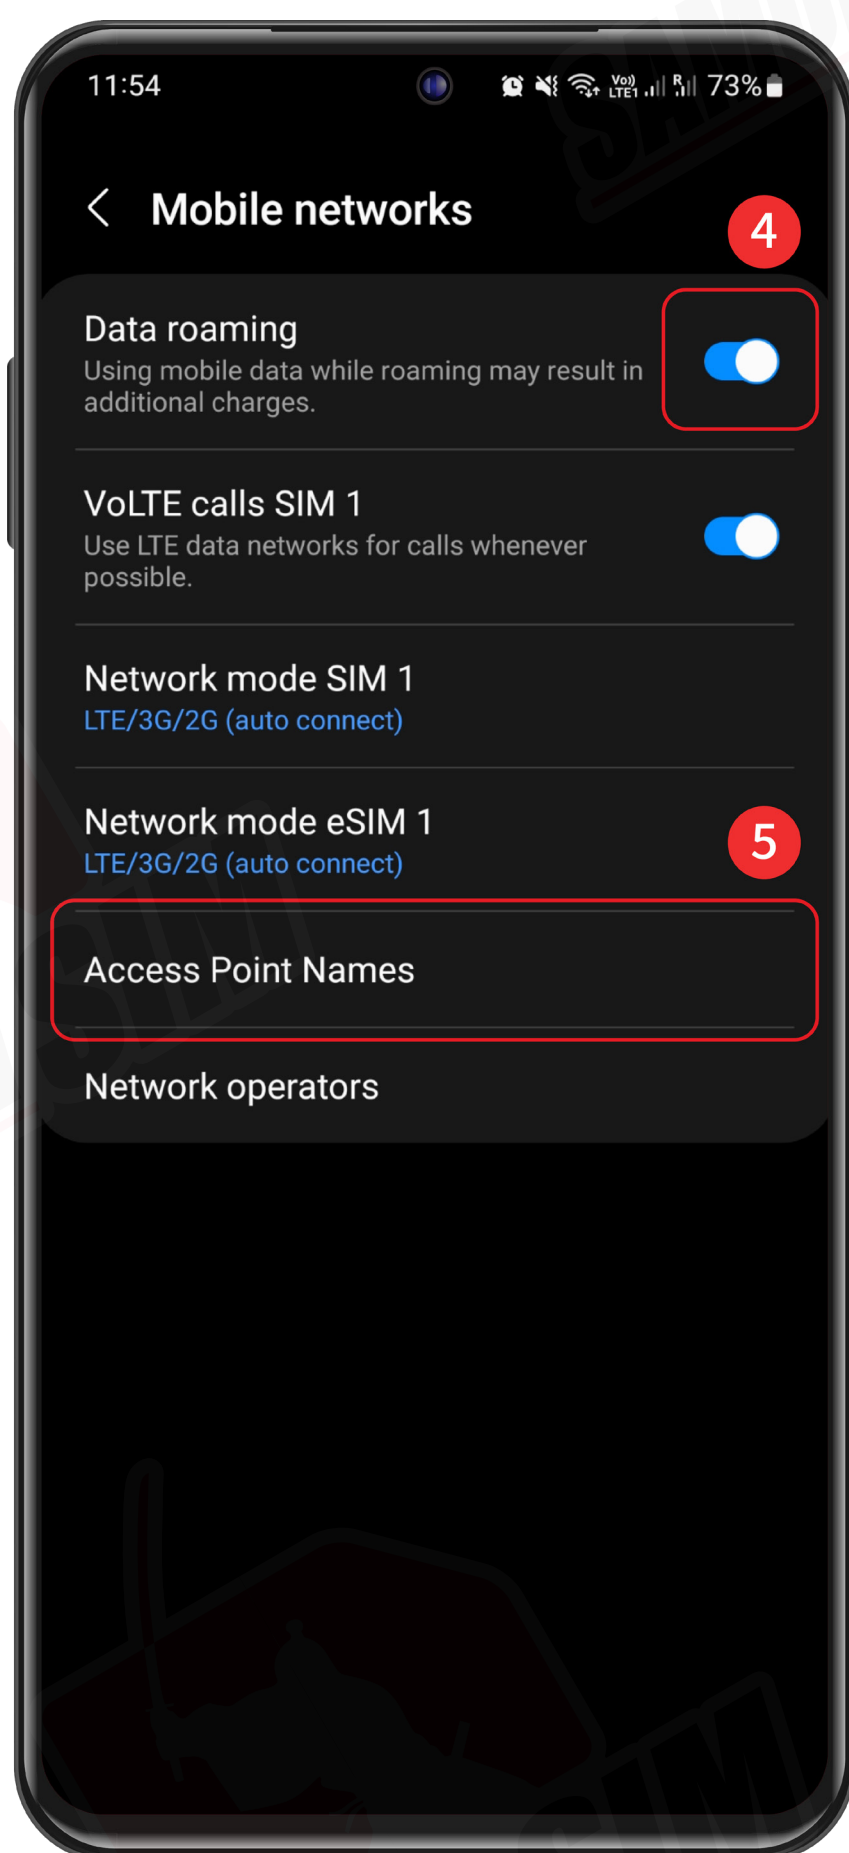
11:54 73%

Mobile networks

4

Data roaming
Using mobile data while roaming may result in additional charges.

VoLTE calls SIM 1
Use LTE data networks for calls whenever possible.

Network mode SIM 1
LTE/3G/2G (auto connect)

Network mode eSIM 1
LTE/3G/2G (auto connect)

5

Access Point Names

Network operators